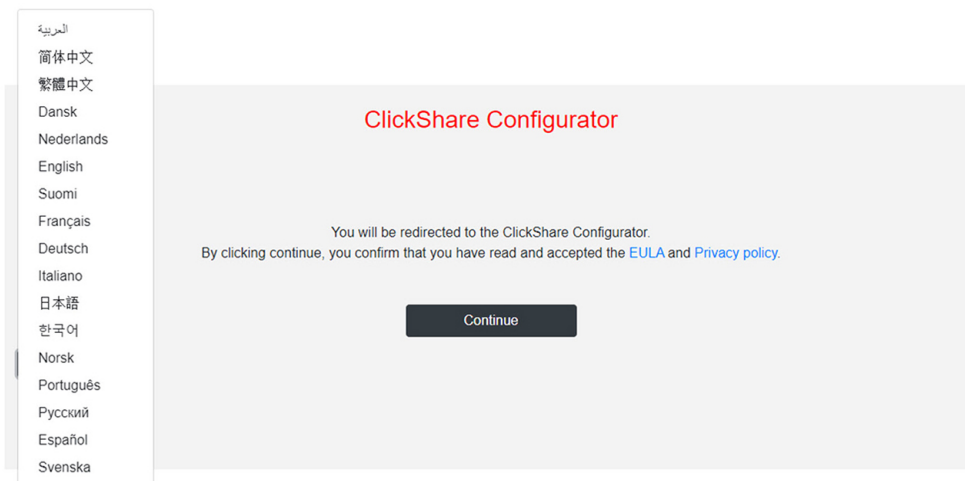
العربية
简体中文
繁體中文
Dansk
Nederlands
English
Suomi
Français
Deutsch
Italiano
日本語
한국어
Norsk
Português
Русский
Español
Svenska

ClickShare Configurator

You will be redirected to the ClickShare Configurator.
By clicking continue, you confirm that you have read and accepted the EULA and Privacy policy.

Continue